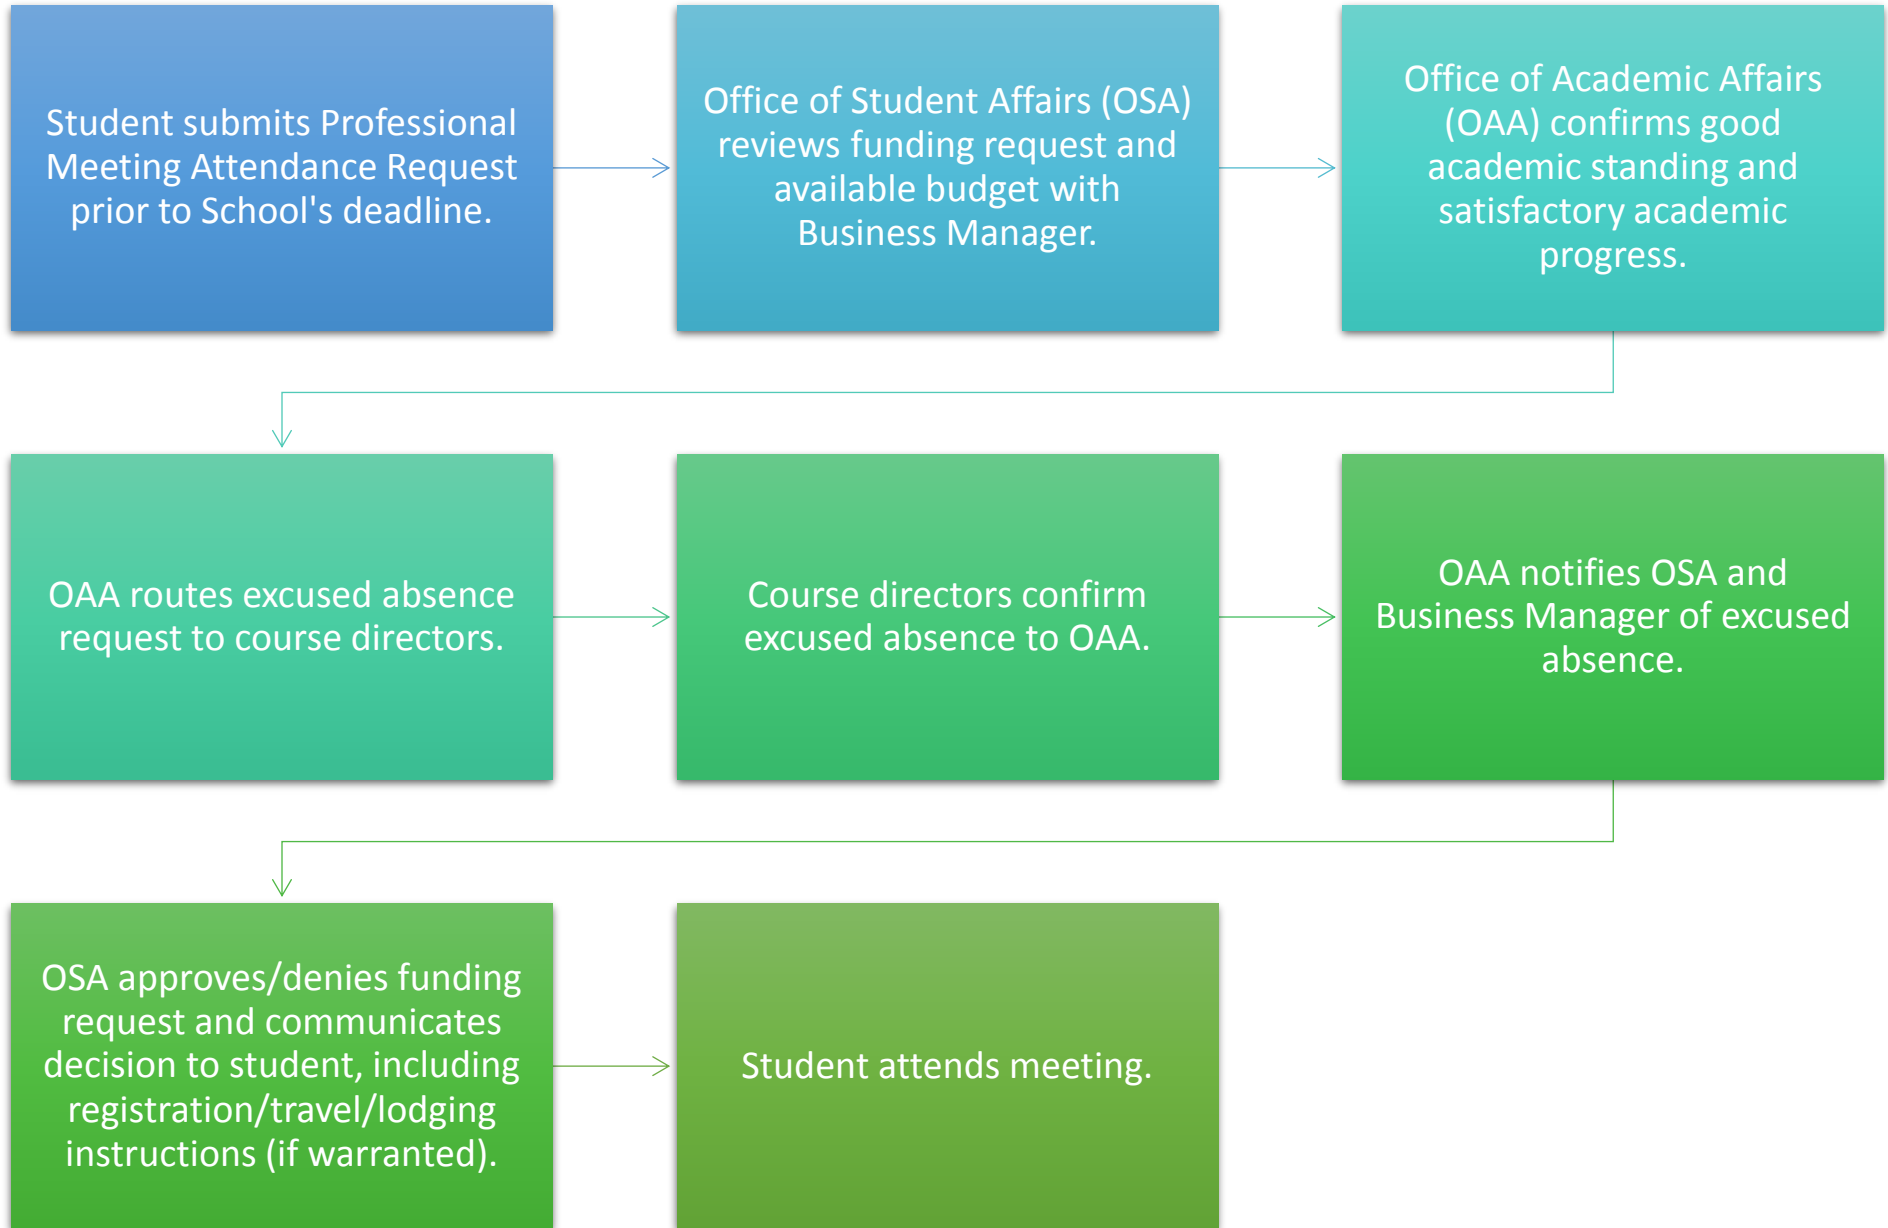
Student submits Professional Meeting Attendance Request prior to School's deadline.

Office of Student Affairs (OSA) reviews funding request and available budget with Business Manager.

Office of Academic Affairs (OAA) confirms good academic standing and satisfactory academic progress.

OAA routes excused absence request to course directors.

Course directors confirm excused absence to OAA.

OAA notifies OSA and Business Manager of excused absence.

OSA approves/denies funding request and communicates decision to student, including registration/travel/lodging instructions (if warranted).

Student attends meeting.